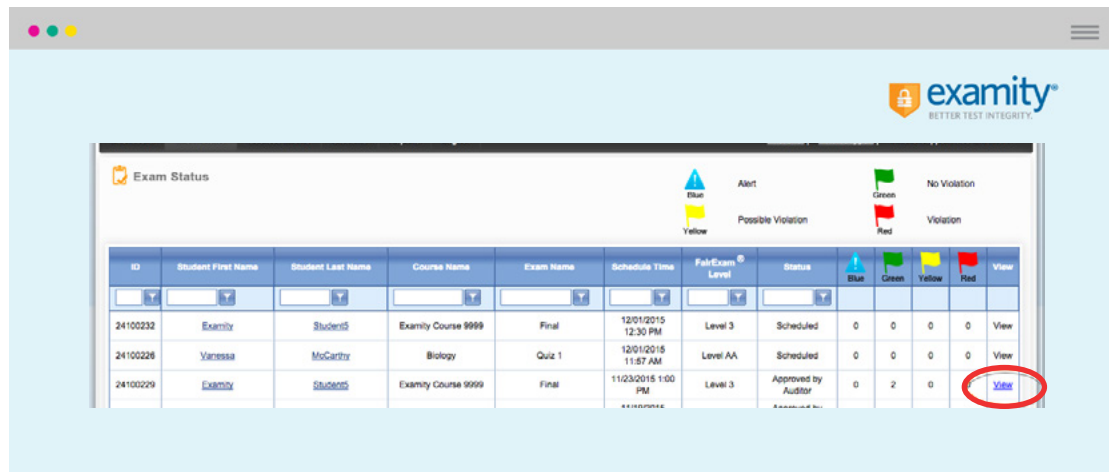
examity®
BETTER TEST INTEGRITY.

Exam Status

Blue Alert
Green No Violation
Yellow Possible Violation
Red Violation

| ID | Student First Name | Student Last Name | Course Name | Exam Name | Schedule Time | FairExam® Level | Status | Blue | Green | Yellow | Red | View |
|---|---|---|---|---|---|---|---|---|---|---|---|---|
| 24100232 | Examity | Student5 | Examity Course 9999 | Final | 12/01/2015 12:30 PM | Level 3 | Scheduled | 0 | 0 | 0 | 0 | View |
| 24100226 | Vanessa | McCarthy | Biology | Quiz 1 | 12/01/2015 11:57 AM | Level AA | Scheduled | 0 | 0 | 0 | 0 | View |
| 24100229 | Examity | Student5 | Examity Course 9999 | Final | 11/23/2015 1:00 PM | Level 3 | Approved by Auditor | 0 | 2 | 0 | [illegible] | View |